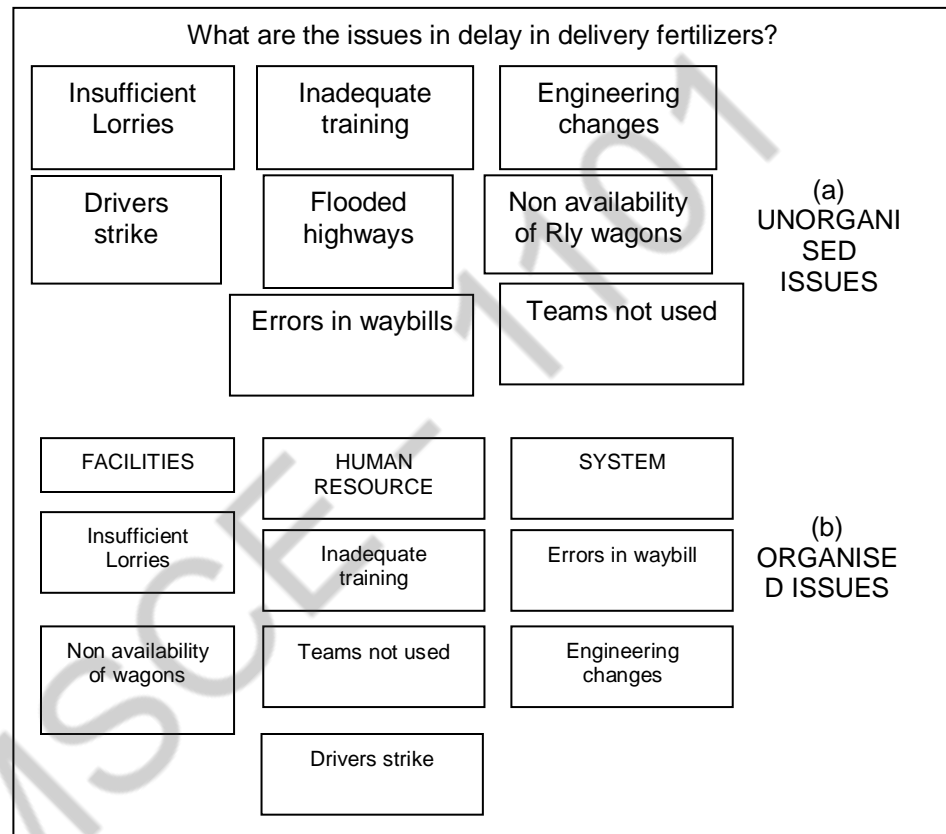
What are the issues in delay in delivery fertilizers?

Insufficient Lorries

Inadequate training

Engineering changes

Drivers strike

Flooded highways

Non availability of Rly wagons

(a) UNORGANISED ISSUES

Errors in waybills

Teams not used

FACILITIES

HUMAN RESOURCE

SYSTEM

Insufficient Lorries

Inadequate training

Errors in waybill

(b) ORGANISED ISSUES

Non availability of wagons

Teams not used

Engineering changes

Drivers strike

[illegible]